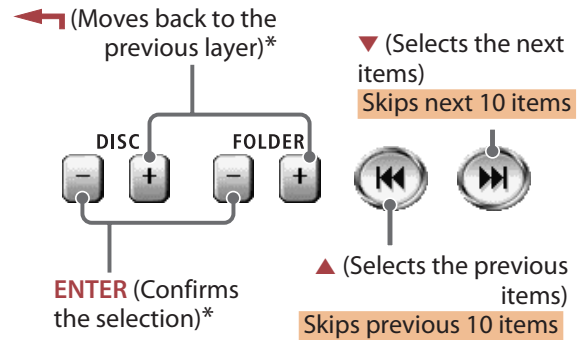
(Moves back to the previous layer)*

▼ (Selects the next items)

Skips next 10 items

DISC

FOLDER

–

+

–

+

▲ (Selects the previous items)

Skips previous 10 items

ENTER (Confirms the selection)*